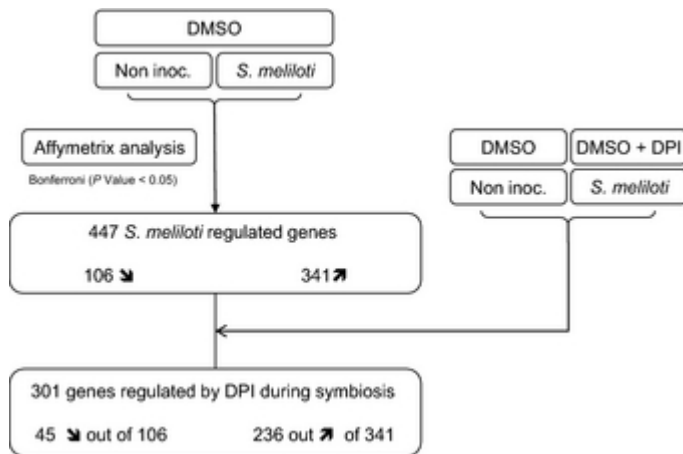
DMSO

Non inoc.

S. meliloti

Affymetrix analysis

Bonferroni (P Value < 0.05)

DMSO

DMSO + DPI

Non inoc.

S. meliloti

447 S. meliloti regulated genes

106 ↘

341↗

301 genes regulated by DPI during symbiosis

45 ↘ out of 106

236 out ↗ of 341